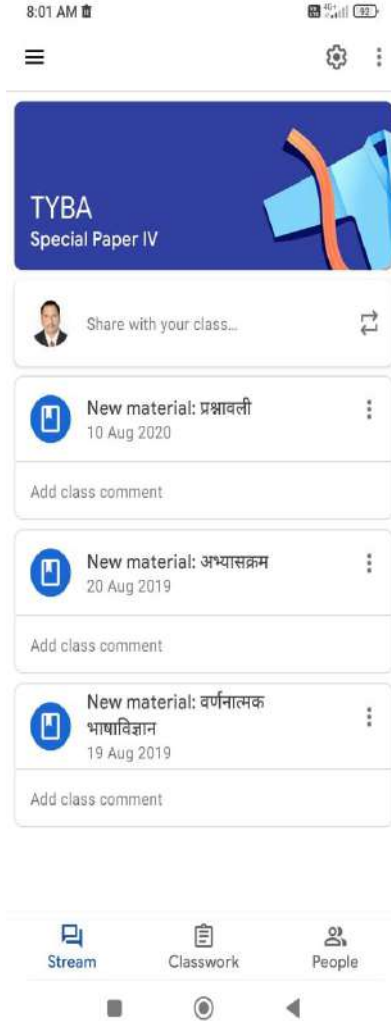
8:01 AM

92

TYBA
Special Paper IV

Share with your class...

New material: प्रश्नावली
10 Aug 2020

Add class comment

New material: अभ्यासक्रम
20 Aug 2019

Add class comment

New material: वर्णनात्मक भाषाविज्ञान
19 Aug 2019

Add class comment

Stream
Classwork
People